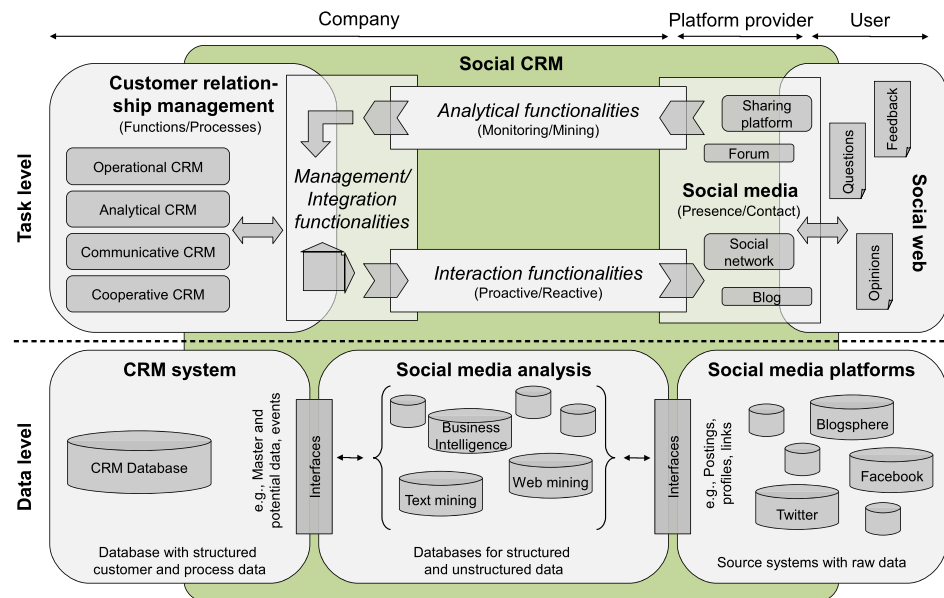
Company

Platform provider

User

Social CRM

Task level

Customer relationship management
(Functions/Processes)

Operational CRM

Analytical CRM

Communicative CRM

Cooperative CRM

Management/ Integration functionalities

Analytical functionalities
(Monitoring/Mining)

Interaction functionalities
(Proactive/Reactive)

Sharing platform

Forum

Social media
(Presence/Contact)

Social network

Blog

Feedback

Questions

Opinions

Social web

Data level

CRM system

CRM Database

e.g., Master and potential data, events

Interfaces

Database with structured customer and process data

Social media analysis

Business Intelligence

Text mining

Web mining

Databases for structured and unstructured data

Interfaces

e.g., Postings, profiles, links

Social media platforms

Blogsphere

Facebook

Twitter

Source systems with raw data